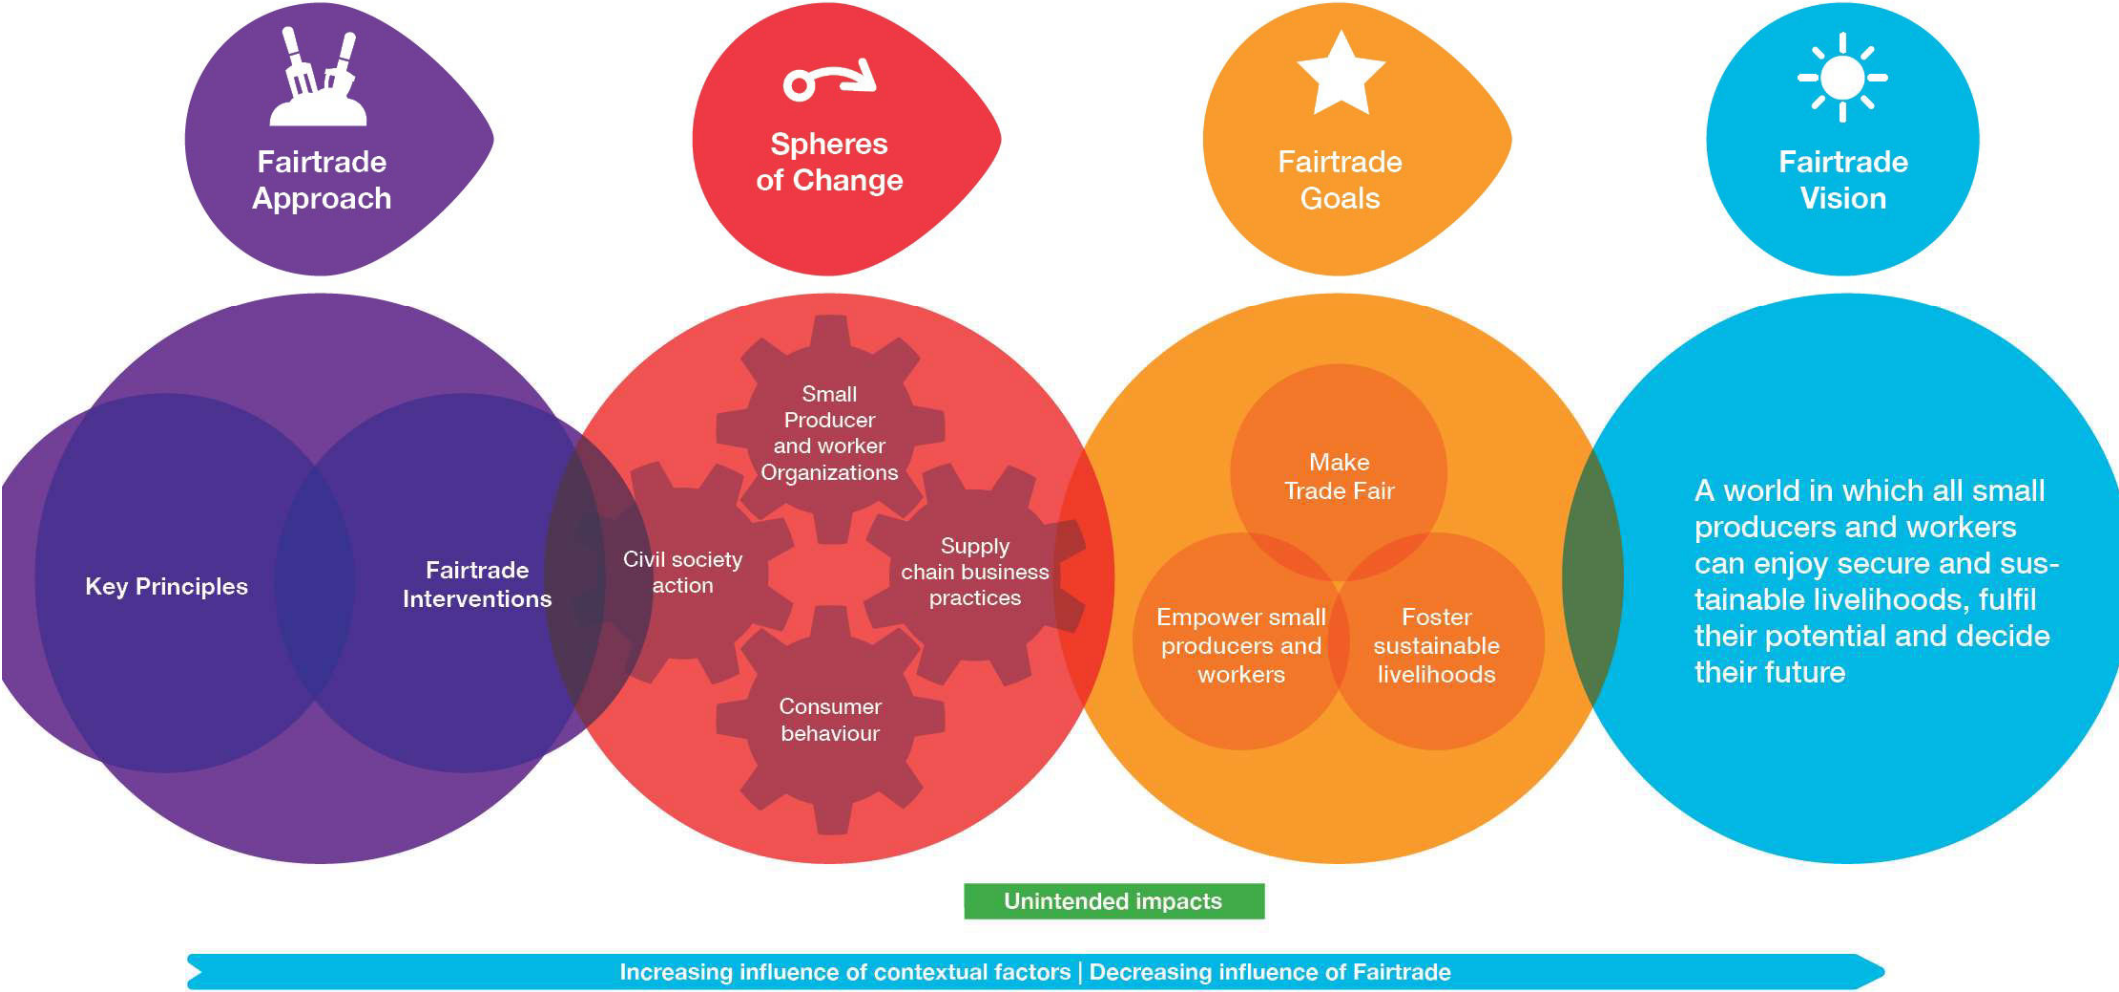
Fairtrade Approach

Spheres of Change

Fairtrade Goals

Fairtrade Vision

Key Principles

Fairtrade Interventions

Small Producer and worker Organizations

Civil society action

Supply chain business practices

Consumer behaviour

Make Trade Fair

Empower small producers and workers

Foster sustainable livelihoods

A world in which all small producers and workers can enjoy secure and sustainable livelihoods, fulfil their potential and decide their future

Unintended impacts

Increasing influence of contextual factors | Decreasing influence of Fairtrade